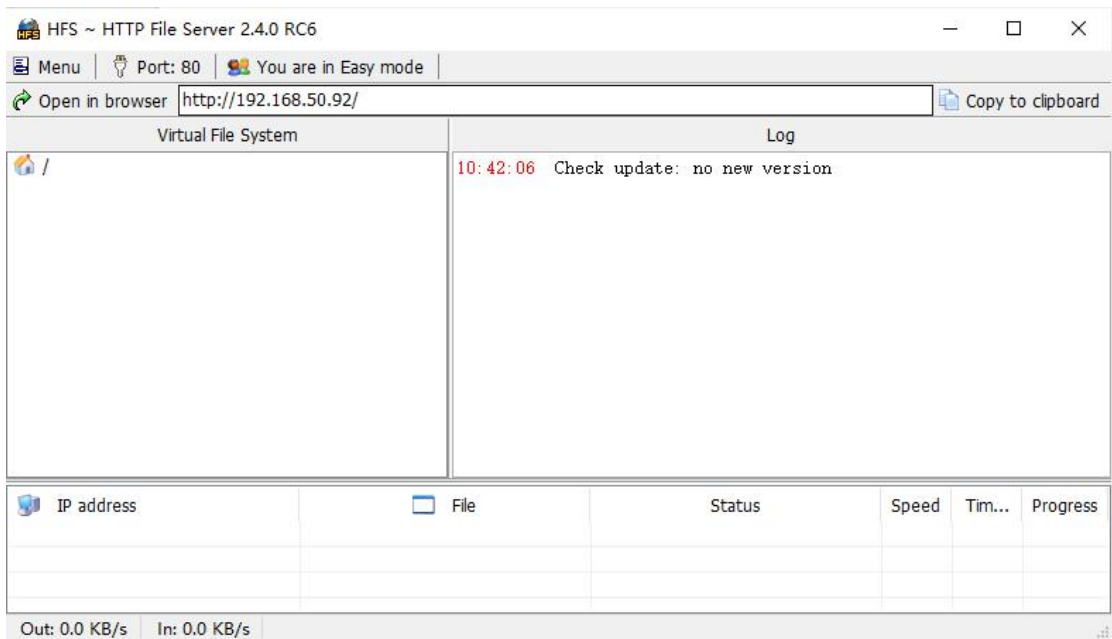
HFS ~ HTTP File Server 2.4.0 RC6

Menu | Port: 80 | You are in Easy mode

Open in browser http://192.168.50.92/ Copy to clipboard

Virtual File System

/

Log

10:42:06 Check update: no new version

| IP address | File | Status | Speed | Tim... | Progress |
|---|---|---|---|---|---|

Out: 0.0 KB/s | In: 0.0 KB/s